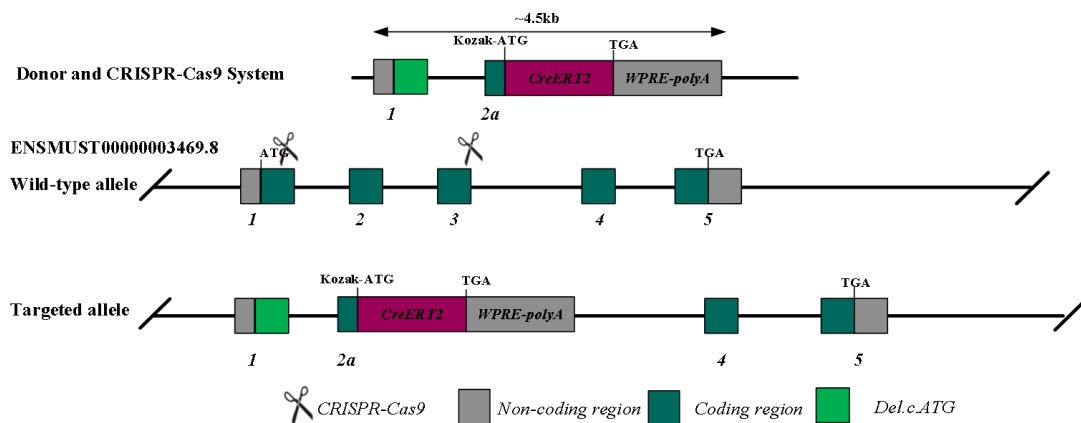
~4.5kb

Donor and CRISPR-Cas9 System

Kozak-ATG

TGA

CreERT2

WPRE-polyA

1

2a

ENSMUST00000003469.8

ATG

TGA

Wild-type allele

1

2

3

4

5

Kozak-ATG

TGA

TGA

Targeted allele

CreERT2

WPRE-polyA

1

2a

4

5

CRISPR-Cas9

Non-coding region

Coding region

Del.c.ATG